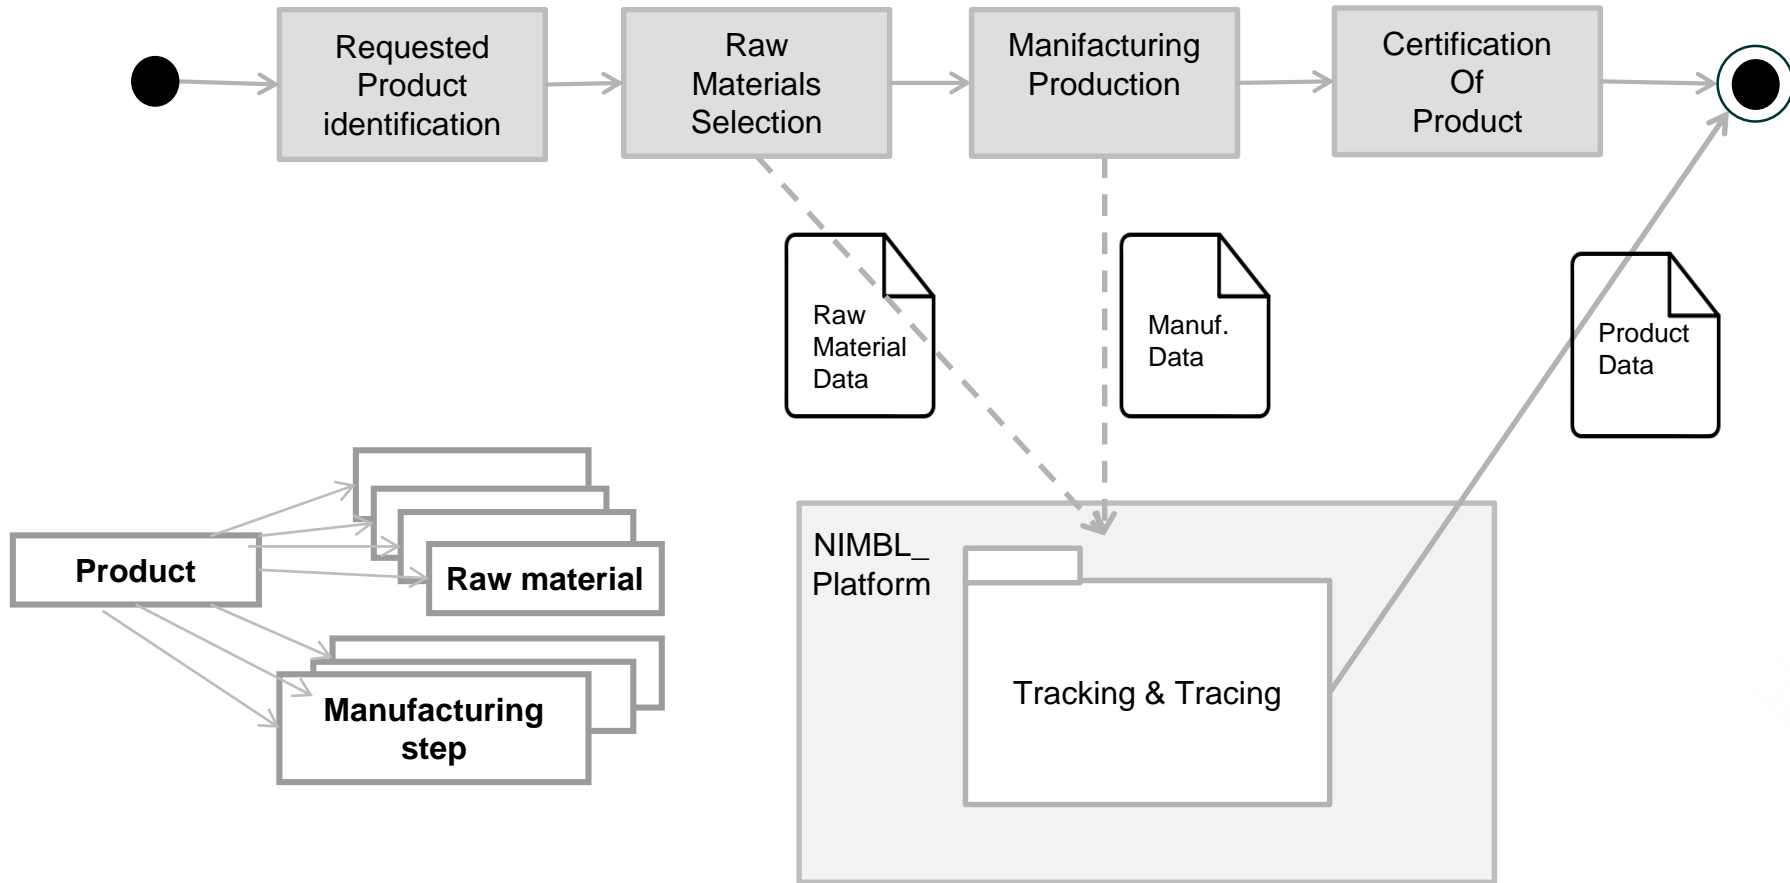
Requested Product identification

Raw Materials Selection

Manifacturing Production

Certification Of Product

Raw Material Data

Manuf. Data

Product Data

Product

Raw material

Manufacturing step

NIMBL_ Platform

Tracking & Tracing